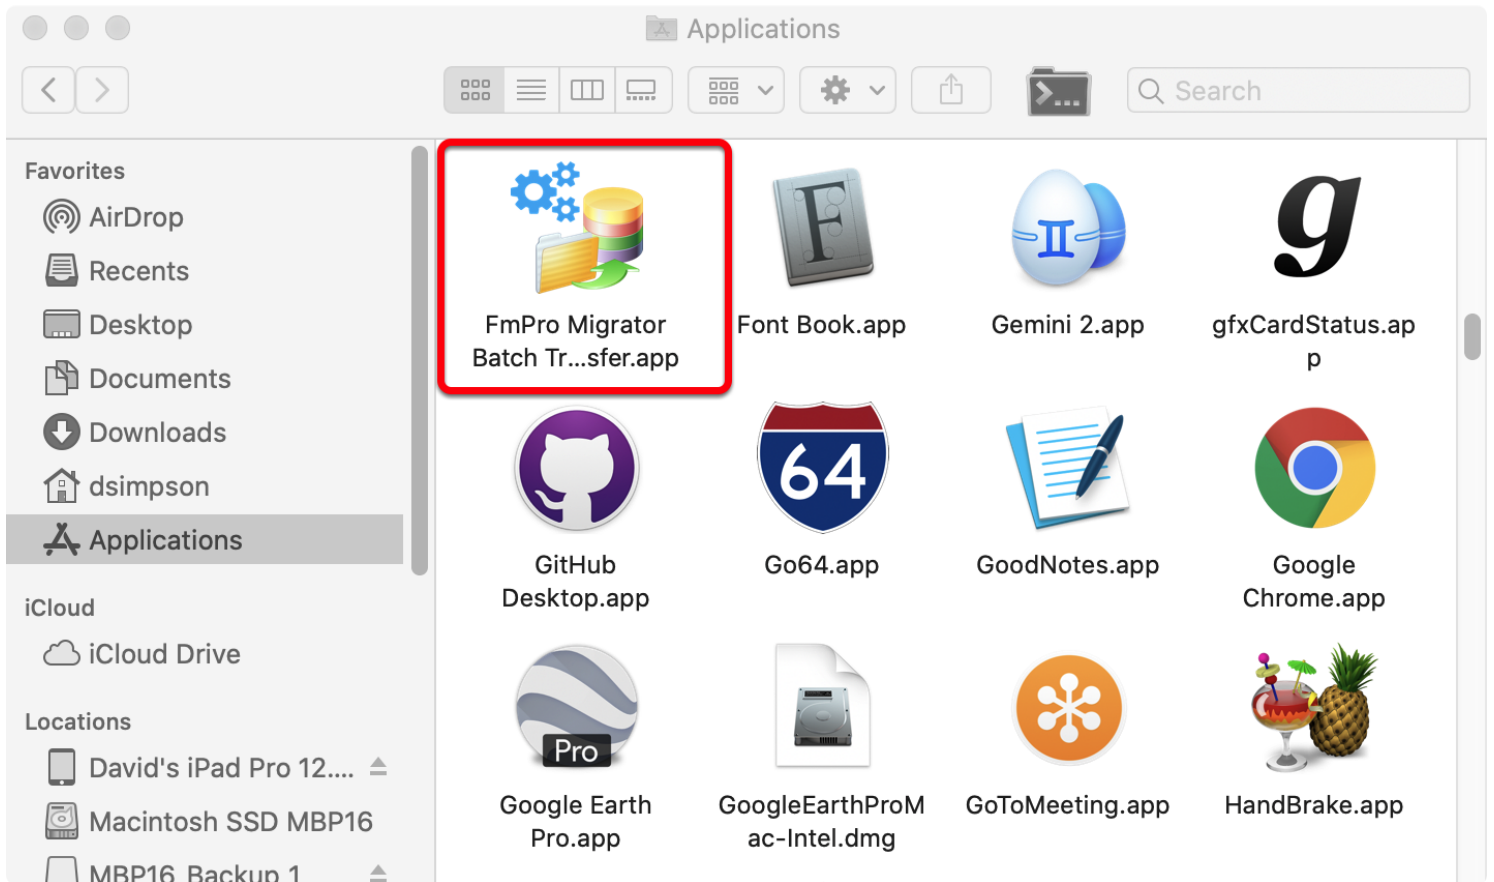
Applications

Search

Favorites
AirDrop
Recents
Desktop
Documents
Downloads
dsimpson
Applications

iCloud
iCloud Drive

Locations
David's iPad Pro 12....
Macintosh SSD MBP16
MBP16 Backup 1

FmPro Migrator Batch Tr...sfer.app
Font Book.app
Gemini 2.app
gfxCardStatus.app

GitHub Desktop.app
64
Go64.app
GoodNotes.app
Google Chrome.app

Pro
Google Earth Pro.app
GoogleEarthProMac-Intel.dmg
GoToMeeting.app
HandBrake.app